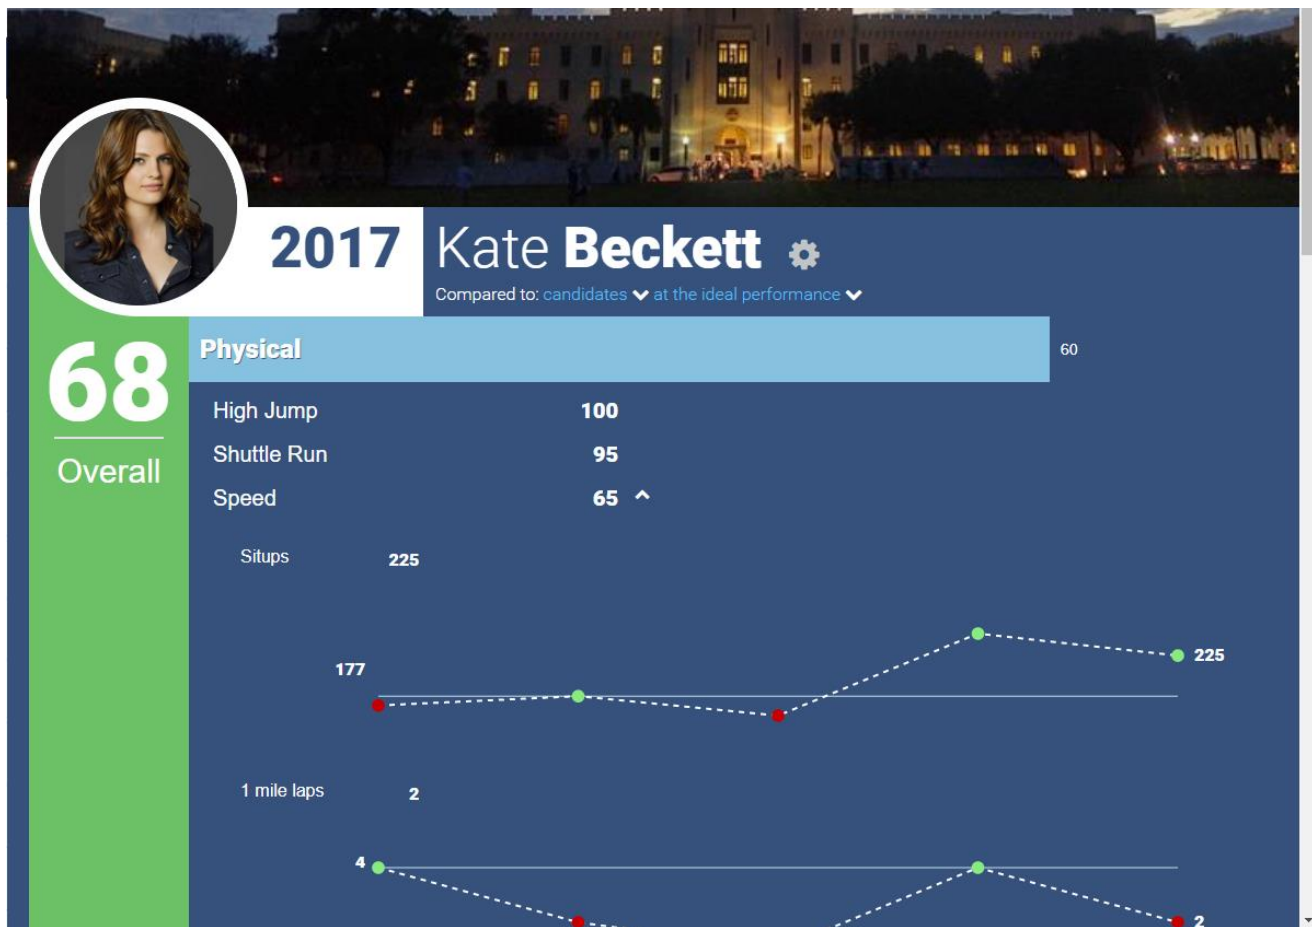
2017 Kate Beckett

Compared to: candidates at the ideal performance

68

Overall

Physical 60

| | |
|---|---|
| High Jump | 100 |
| Shuttle Run | 95 |
| Speed | 65 |

Situps 225

177

225

1 mile laps 2

4

2